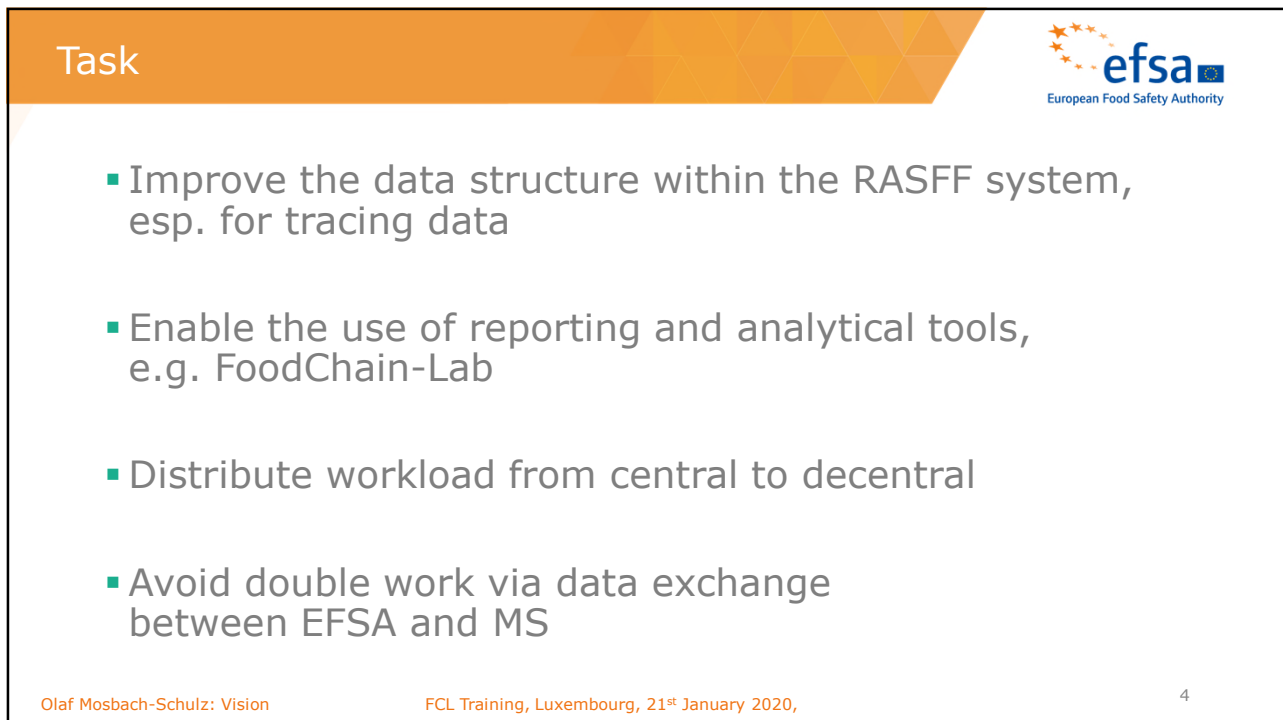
Task

efsa
European Food Safety Authority

▪ Improve the data structure within the RASFF system, esp. for tracing data

▪ Enable the use of reporting and analytical tools, e.g. FoodChain-Lab

▪ Distribute workload from central to decentral

▪ Avoid double work via data exchange between EFSA and MS

Olaf Mosbach-Schulz: Vision

FCL Training, Luxembourg, 21$^{st}$ January 2020,

4